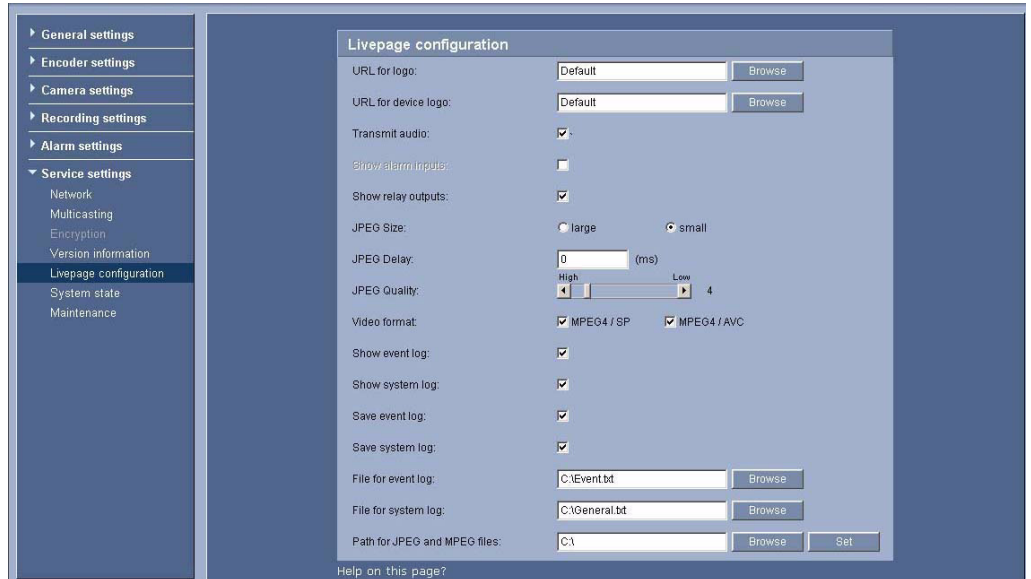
General settings
Encoder settings
Camera settings
Recording settings
Alarm settings
Service settings
Network
Multicasting
Encryption
Version information
Livepage configuration
System state
Maintenance

Livepage configuration

URL for logo: Default Browse
URL for device logo: Default Browse
Transmit audio:
Show alarm inputs:
Show relay outputs:
JPEG Size: large small
JPEG Delay: 0 (ms)
JPEG Quality: High Low 4
Video format: MPEG4 / SP MPEG4 / AVC
Show event log:
Show system log:
Save event log:
Save system log:
File for event log: C:\Event.txt Browse
File for system log: C:\General.txt Browse
Path for JPEG and MPEG files: C:\ Browse Set

Help on this page?